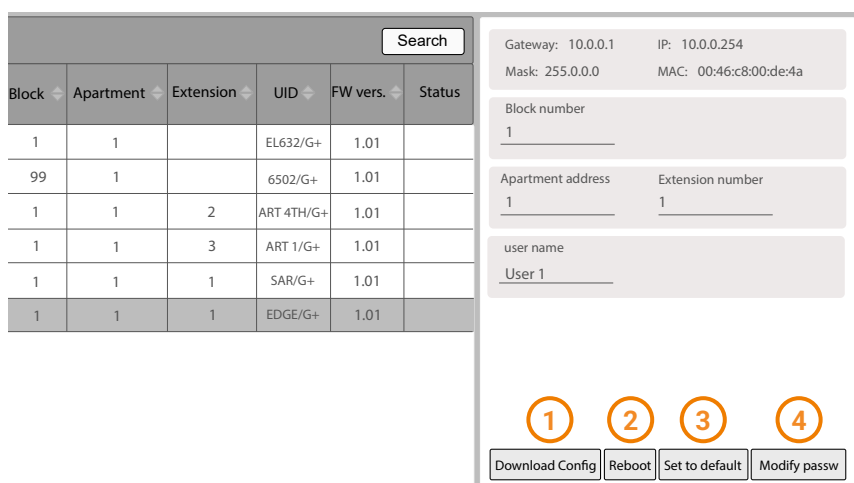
Search

| Block | Apartment | Extension | UID | FW vers. | Status |
|---|---|---|---|---|---|
| 1 | 1 | | EL632/G+ | 1.01 | |
| 99 | 1 | | 6502/G+ | 1.01 | |
| 1 | 1 | 2 | ART 4TH/G+ | 1.01 | |
| 1 | 1 | 3 | ART 1/G+ | 1.01 | |
| 1 | 1 | 1 | SAR/G+ | 1.01 | |
| 1 | 1 | 1 | EDGE/G+ | 1.01 | |

Gateway: 10.0.0.1 IP: 10.0.0.254
Mask: 255.0.0.0 MAC: 00:46:c8:00:de:4a

Block number
1

Apartment address
1
Extension number
1

user name
User 1

1 2 3 4

Download Config Reboot Set to default Modify passw